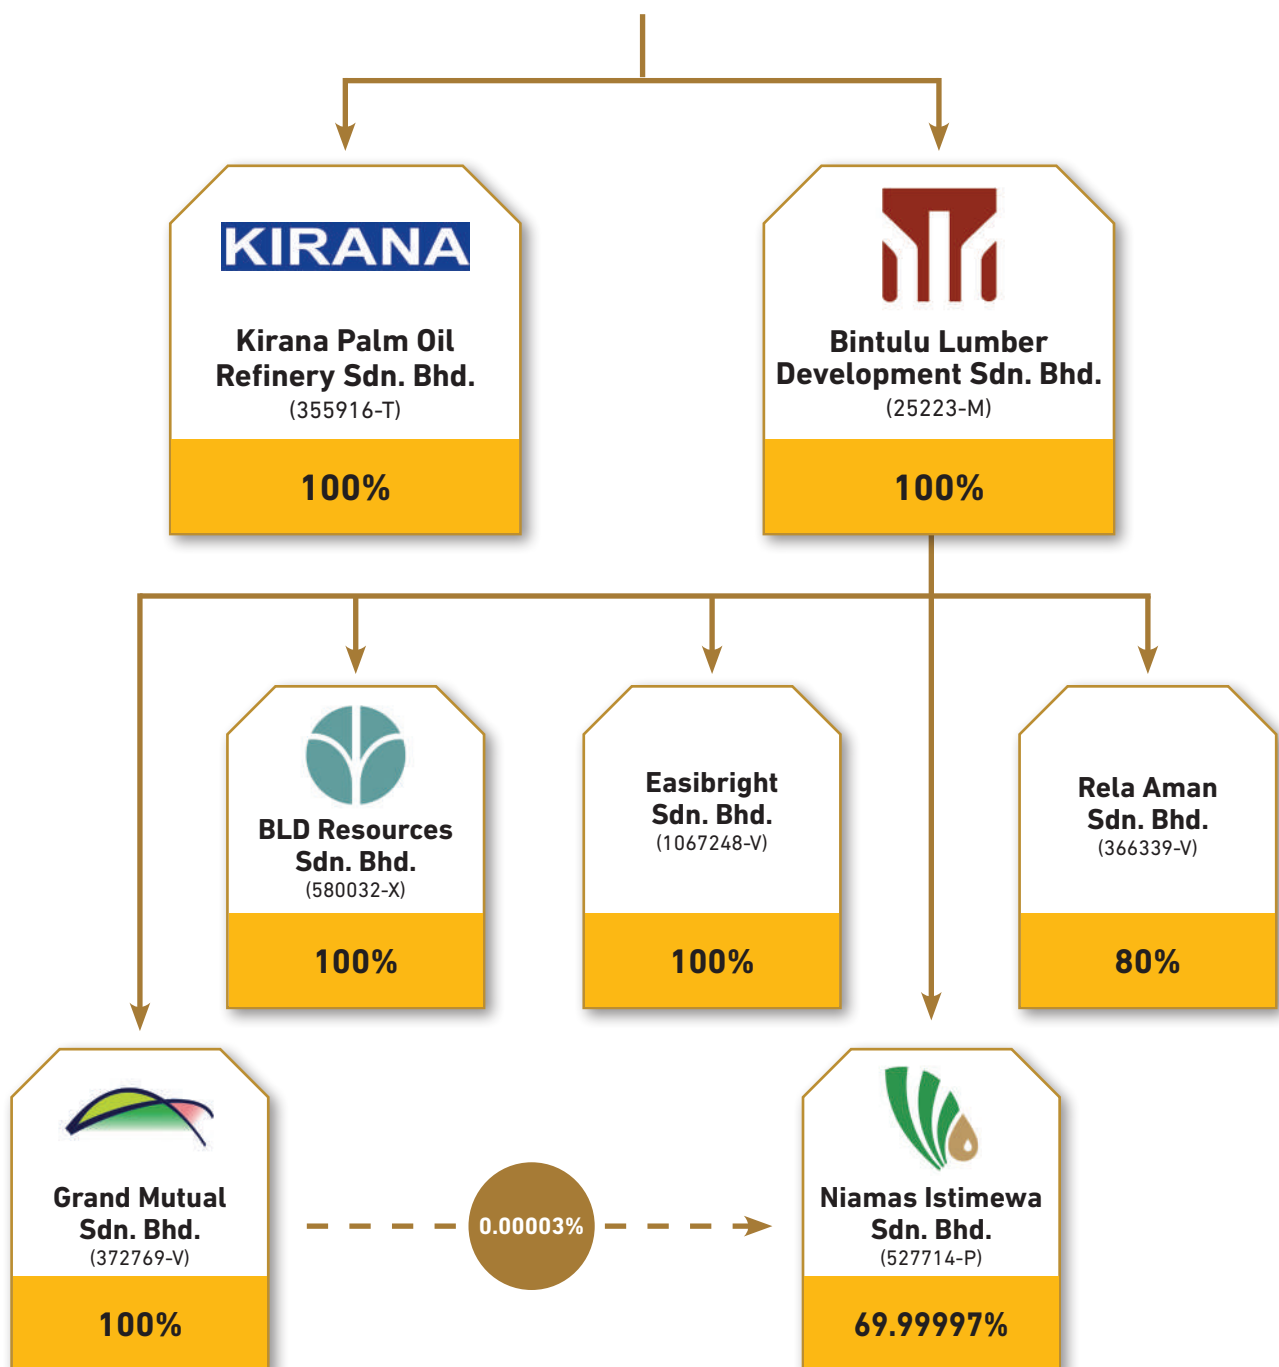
KIRANA

Kirana Palm Oil Refinery Sdn. Bhd.
(355916-T)

100%

Bintulu Lumber Development Sdn. Bhd.
(25223-M)

100%

BLD Resources Sdn. Bhd.
(580032-X)

100%

Easibright Sdn. Bhd.
(1067248-V)

100%

Rela Aman Sdn. Bhd.
(366339-V)

80%

Grand Mutual Sdn. Bhd.
(372769-V)

100%

0.00003%

Niamas Istimewa Sdn. Bhd.
(527714-P)

69.99997%